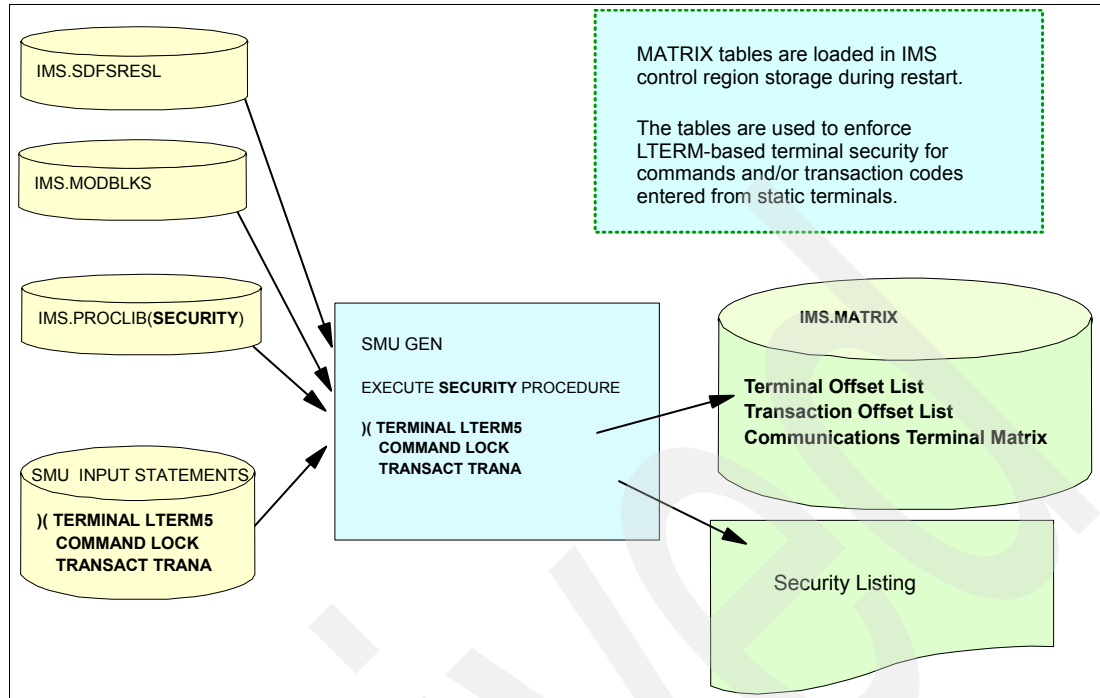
IMS.SDFSRESL

IMS.MODBLKS

IMS.PROCLIB(**SECURITY**)

SMU INPUT STATEMENTS

)( TERMINAL LTERM5
COMMAND LOCK
TRANSACT TRANA

MATRIX tables are loaded in IMS control region storage during restart.

The tables are used to enforce LTERM-based terminal security for commands and/or transaction codes entered from static terminals.

SMU GEN

EXECUTE **SECURITY** PROCEDURE

)( TERMINAL LTERM5
COMMAND LOCK
TRANSACT TRANA

IMS.MATRIX

Terminal Offset List
Transaction Offset List
Communications Terminal Matrix

Security Listing